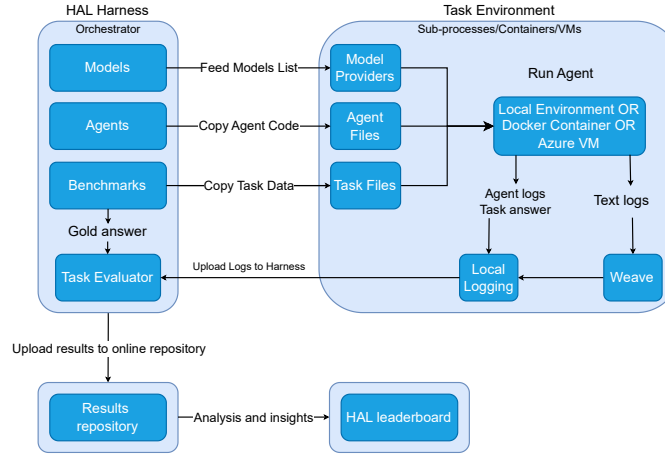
HAL Harness

Orchestrator

Models

Agents

Benchmarks

Gold answer

Task Evaluator

Task Environment

Sub-processes/Containers/VMs

Model Providers

Agent Files

Task Files

Run Agent

Local Environment OR Docker Container OR Azure VM

Agent logs
Task answer

Text logs

Local Logging

Weave

Feed Models List

Copy Agent Code

Copy Task Data

Upload Logs to Harness

Upload results to online repository

Results repository

Analysis and insights

HAL leaderboard